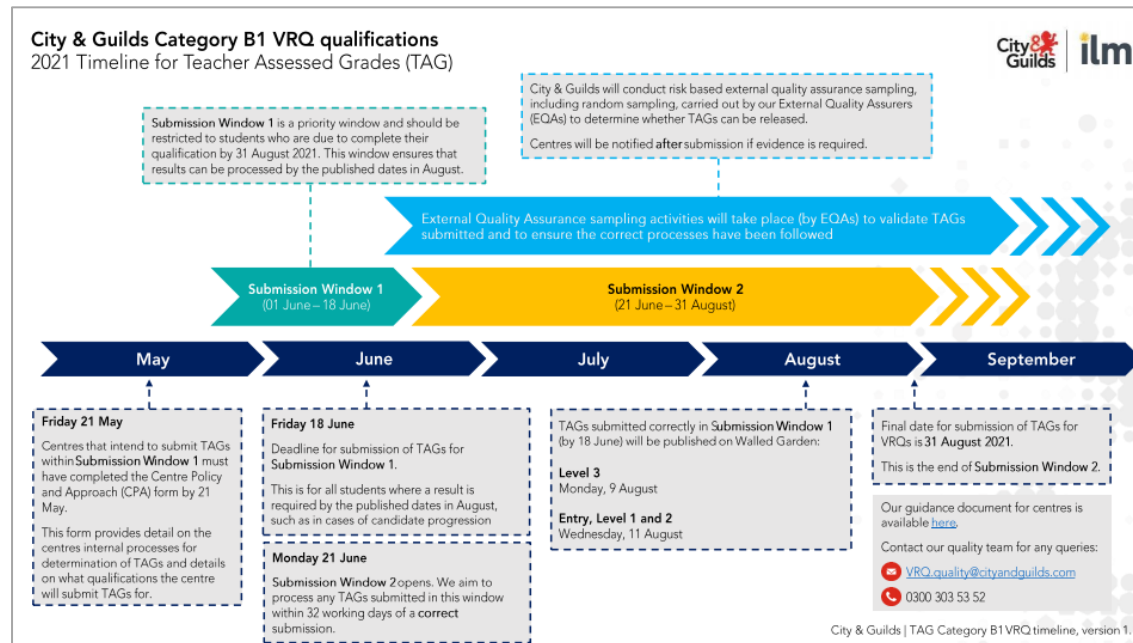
City & Guilds Category B1 VRQ qualifications
2021 Timeline for Teacher Assessed Grades (TAG)

City & Guilds | ilm

Submission Window 1 is a priority window and should be restricted to students who are due to complete their qualification by 31 August 2021. This window ensures that results can be processed by the published dates in August.

City & Guilds will conduct risk based external quality assurance sampling, including random sampling, carried out by our External Quality Assurers (EQAs) to determine whether TAGs can be released.

Centres will be notified after submission if evidence is required.

External Quality Assurance sampling activities will take place (by EQAs) to validate TAGs submitted and to ensure the correct processes have been followed

Submission Window 1
(01 June – 18 June)

Submission Window 2
(21 June – 31 August)

May

June

July

August

September

Friday 21 May
Centres that intend to submit TAGs within Submission Window 1 must have completed the Centre Policy and Approach (CPA) form by 21 May.

This form provides detail on the centres internal processes for determination of TAGs and details on what qualifications the centre will submit TAGs for.

Friday 18 June
Deadline for submission of TAGs for Submission Window 1.

This is for all students where a result is required by the published dates in August, such as in cases of candidate progression

Monday 21 June
Submission Window 2 opens. We aim to process any TAGs submitted in this window within 32 working days of a correct submission.

TAGs submitted correctly in Submission Window 1 (by 18 June) will be published on Walled Garden:

Level 3
Monday, 9 August

Entry, Level 1 and 2
Wednesday, 11 August

Final date for submission of TAGs for VRQs is 31 August 2021.

This is the end of Submission Window 2.

Our guidance document for centres is available here.

Contact our quality team for any queries:

VRQ.quality@cityandguilds.com

0300 303 53 52

City & Guilds | TAG Category B1 VRQ timeline, version 1.